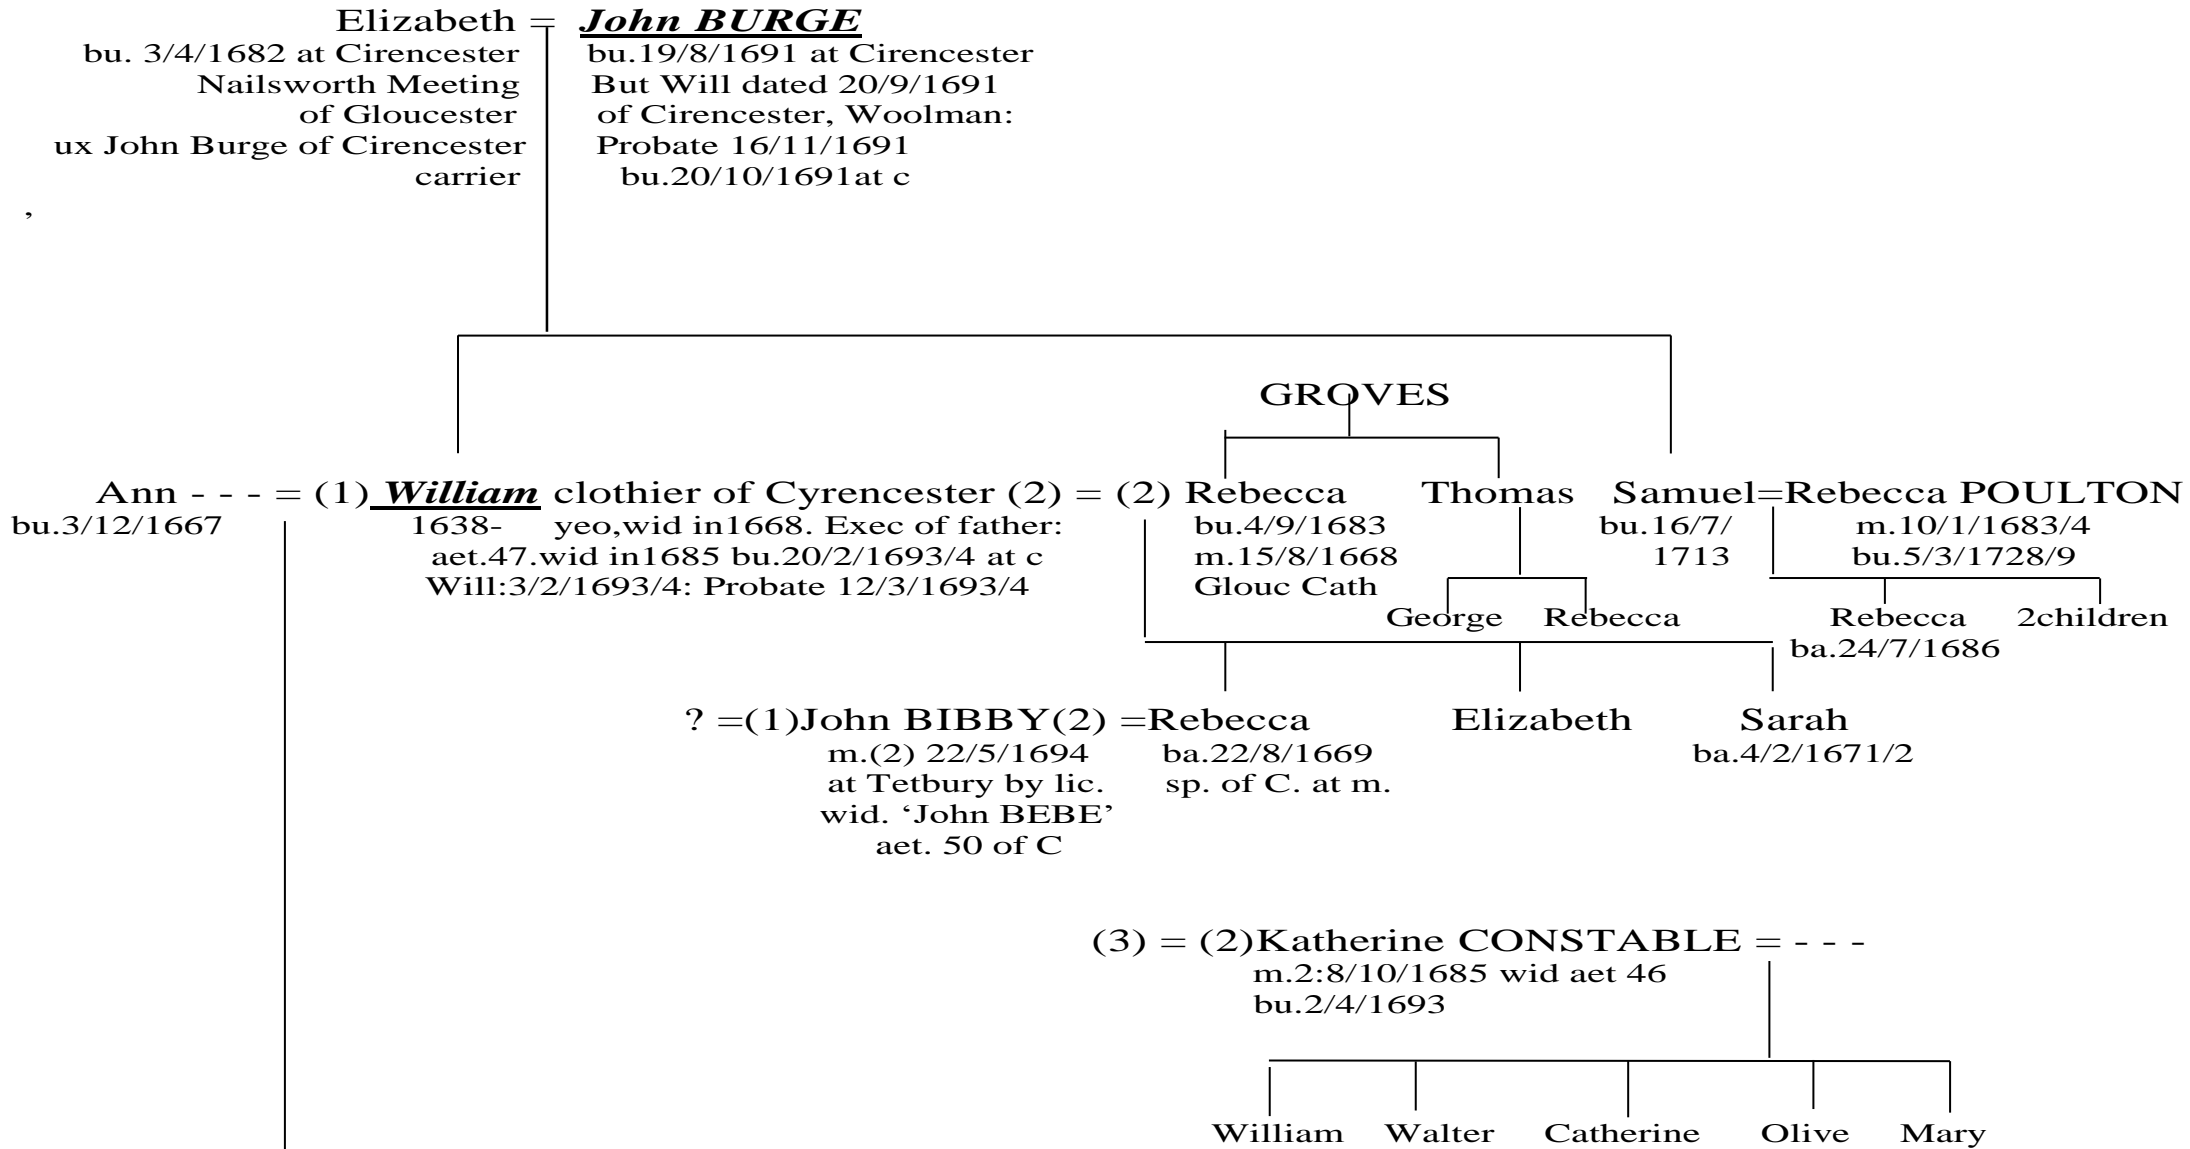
Elizabeth = ***John BURGE***
bu. 3/4/1682 at Cirencester
Nailsworth Meeting
of Gloucester
ux John Burge of Cirencester
carrier
,

bu.19/8/1691 at Cirencester
But Will dated 20/9/1691
of Cirencester, Woolman:
Probate 16/11/1691
bu.20/10/1691at c

GROVES

Ann - - - = (1) ***William*** clothier of Cyrencester (2) = (2) Rebecca Thomas Samuel=Rebecca POULTON
bu.3/12/1667

1638- yeo,wid in1668. Exec of father:
aet.47.wid in1685 bu.20/2/1693/4 at c
Will:3/2/1693/4: Probate 12/3/1693/4

bu.4/9/1683
m.15/8/1668
Glouc Cath

bu.16/7/
1713

m.10/1/1683/4
bu.5/3/1728/9

George Rebecca

Rebecca 2children
ba.24/7/1686

? =(1)John BIBBY(2) =Rebecca Elizabeth Sarah
m.(2) 22/5/1694
at Tetbury by lic.
wid. 'John BEBE'
aet. 50 of C

ba.22/8/1669
sp. of C. at m.

ba.4/2/1671/2

(3) = (2)Katherine CONSTABLE = - - -
m.2:8/10/1685 wid aet 46
bu.2/4/1693

William Walter Catherine Olive Mary